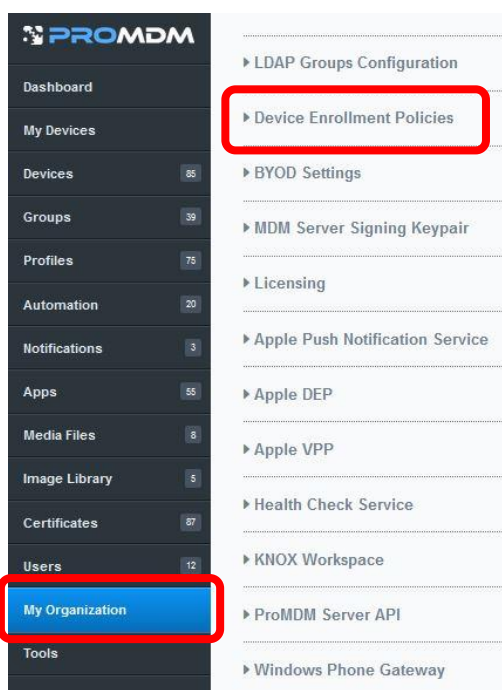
PROMDM

Dashboard

My Devices

Devices 85

Groups 39

Profiles 75

Automation 20

Notifications 3

Apps 55

Media Files 8

Image Library 5

Certificates 87

Users 12

My Organization

Tools

▸ LDAP Groups Configuration

▸ Device Enrollment Policies

▸ BYOD Settings

▸ MDM Server Signing Keypair

▸ Licensing

▸ Apple Push Notification Service

▸ Apple DEP

▸ Apple VPP

▸ Health Check Service

▸ KNOX Workspace

▸ ProMDM Server API

▸ Windows Phone Gateway